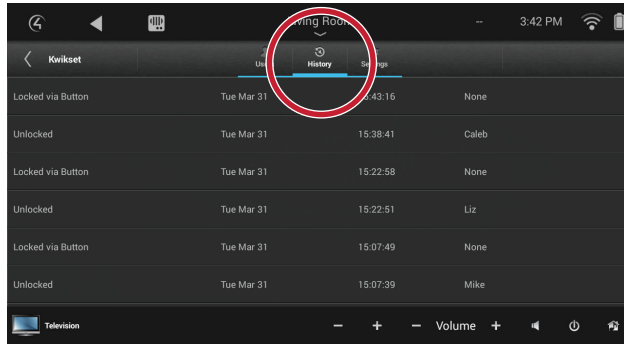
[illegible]ving Roo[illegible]

-- 3:42 PM

Kwikset

Us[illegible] History Se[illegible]ngs

| | | | |
|---|---|---|---|
| Locked via Button | Tue Mar 31 | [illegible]:43:16 | None |
| Unlocked | Tue Mar 31 | 15:38:41 | Caleb |
| Locked via Button | Tue Mar 31 | 15:22:58 | None |
| Unlocked | Tue Mar 31 | 15:22:51 | Liz |
| Locked via Button | Tue Mar 31 | 15:07:49 | None |
| Unlocked | Tue Mar 31 | 15:07:39 | Mike |

Television

− + − Volume +